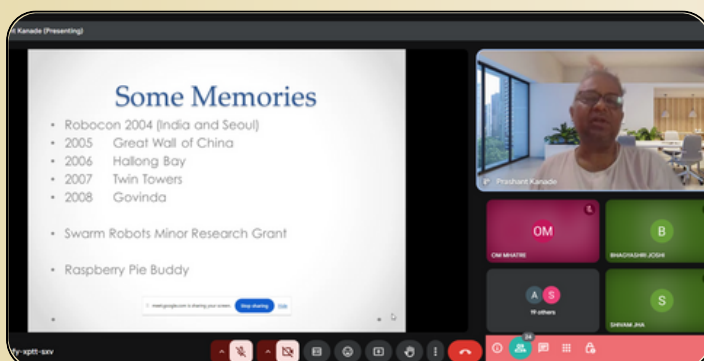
t Kanade (Presenting)

Some Memories

- Robocon 2004 (India and Seoul)
- 2005 Great Wall of China
- 2006 Hallong Bay
- 2007 Twin Towers
- 2008 Govinda

- Swarm Robots Minor Research Grant

- Raspberry Pie Buddy

meet.google.com is sharing your screen. Stop sharing Hide

Prashant Kanade

OM
OM MHATRE

B
BHAGYASHRI JOSHI

A S
19 others

S
SHIVAM JHA

fy-xptt-sxv

24